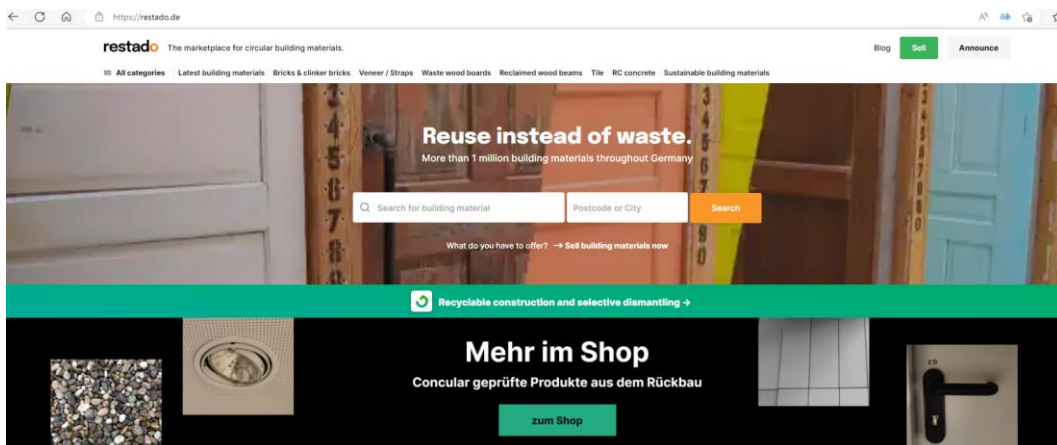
https://restado.de

restado The marketplace for circular building materials.

Blog Sell Announce

All categories Latest building materials Bricks & clinker bricks Veneer / Straps Waste wood boards Reclaimed wood beams Tile RC concrete Sustainable building materials

Reuse instead of waste.
More than 1 million building materials throughout Germany

Search for building material
Postcode or City
Search

What do you have to offer? → Sell building materials now

Recyclable construction and selective dismantling →

Mehr im Shop
Concular geprüfte Produkte aus dem Rückbau

zum Shop